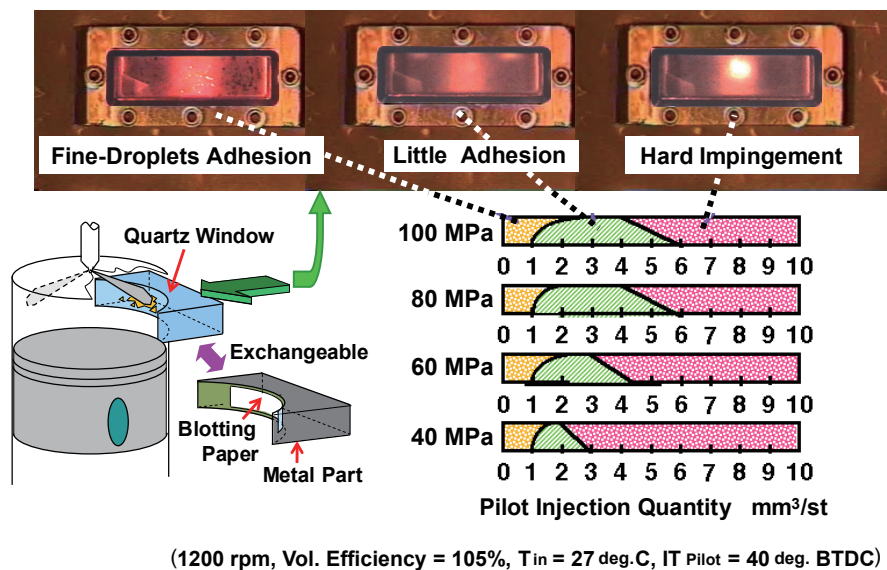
Fine-Droplets Adhesion

Little Adhesion

Hard Impingement

Quartz Window

Exchangeable

Blotting Paper

Metal Part

100 MPa

0 1 2 3 4 5 6 7 8 9 10

80 MPa

0 1 2 3 4 5 6 7 8 9 10

60 MPa

0 1 2 3 4 5 6 7 8 9 10

40 MPa

0 1 2 3 4 5 6 7 8 9 10

Pilot Injection Quantity $mm^3/st$

(1200 rpm, Vol. Efficiency = 105%, $T_{in}$ = 27 deg.C, $IT_{Pilot}$ = 40 deg. BTDC)